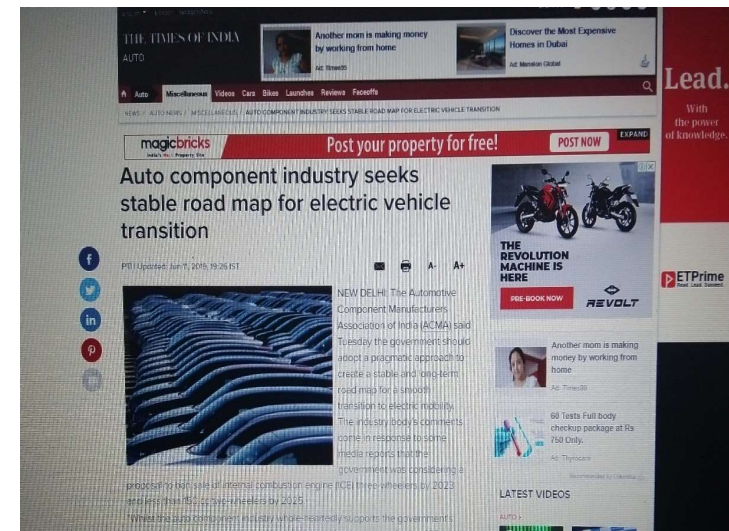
THE TIMES OF INDIA
AUTO

Another mom is making money by working from home
Ad: Times65

Discover the Most Expensive Homes in Dubai
Ad: Mansion Global

Auto Miscellaneous Videos Cars Bikes Launches Reviews Faceoffs

NEWS / AUTO NEWS / MISCELLANEOUS / AUTO COMPONENT INDUSTRY SEEKS STABLE ROAD MAP FOR ELECTRIC VEHICLE TRANSITION

magicbricks India's No.1 Property Site
Post your property for free!
POST NOW
EXPAND

Lead.
With the power of knowledge.

Auto component industry seeks stable road map for electric vehicle transition

PTI | Updated: Jun 11, 2019, 19:26 IST

A- A+

NEW DELHI: The Automotive Component Manufacturers Association of India (ACMA) said Tuesday the government should adopt a pragmatic approach to create a stable and long-term road map for a smooth transition to electric mobility. The industry body's comments come in response to some media reports that the government was considering a proposal to ban sale of internal combustion engine (ICE) three-wheelers by 2023 and less than 150 cc two-wheelers by 2025.

"While the auto component industry whole-heartedly supports the government's

THE REVOLUTION MACHINE IS HERE
PRE-BOOK NOW
REVOLT

ETPrime

Another mom is making money by working from home
Ad: Times65

60 Tests Full body checkup package at Rs 750 Only.
Ad: Thyrocare

Recommended by Colombia

LATEST VIDEOS
AUTO